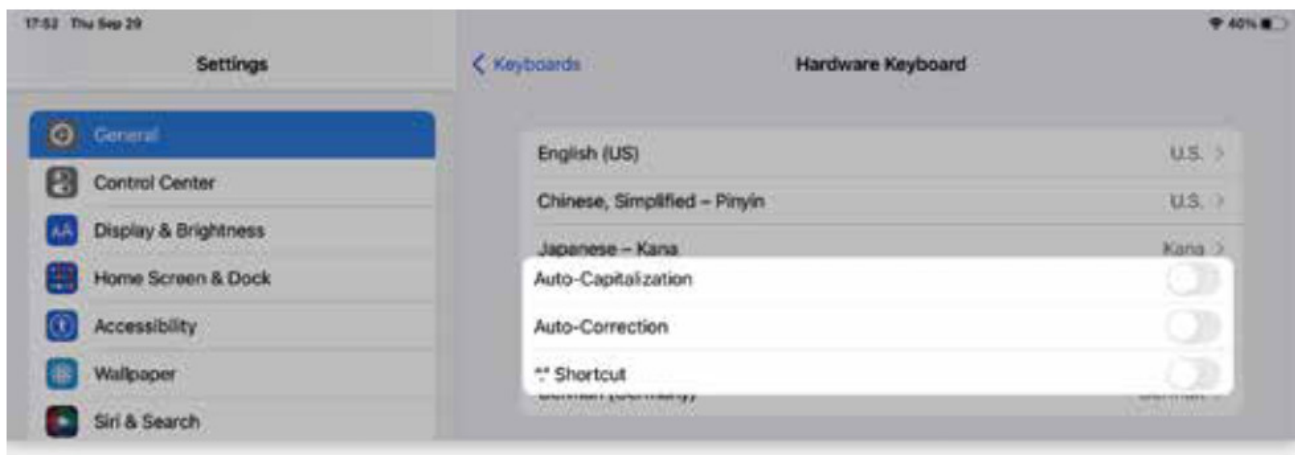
17:52 Thu Sep 29

40%

Settings

General

Control Center

Display & Brightness

Home Screen & Dock

Accessibility

Wallpaper

Siri & Search

Keyboards

Hardware Keyboard

English (US) U.S.

Chinese, Simplified – Pinyin U.S.

Japanese – Kana Kana

Auto-Capitalization

Auto-Correction

"." Shortcut

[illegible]